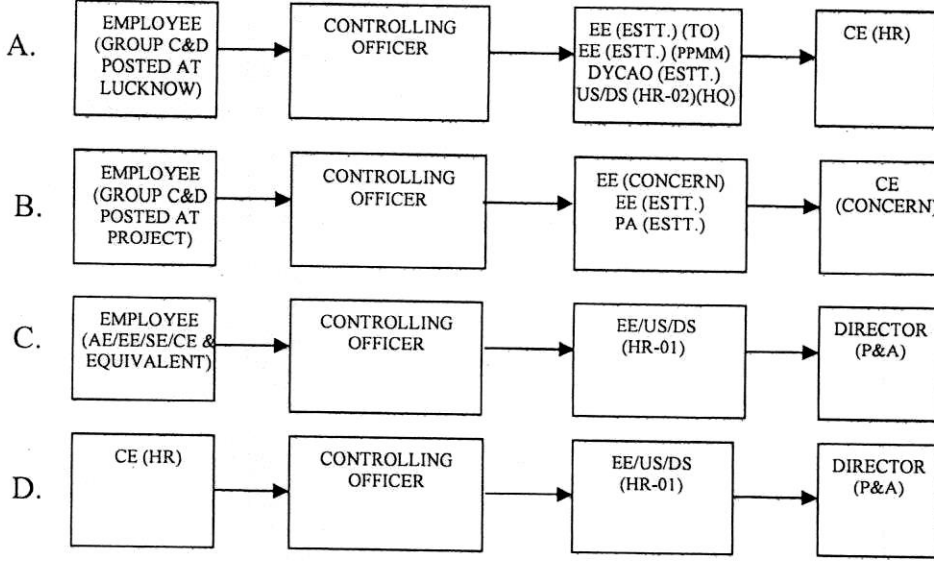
A. EMPLOYEE (GROUP C&D POSTED AT LUCKNOW) → CONTROLLING OFFICER → EE (ESTT.) (TO) EE (ESTT.) (PPMM) DYCAO (ESTT.) US/DS (HR-02)(HQ) → CE (HR)

B. EMPLOYEE (GROUP C&D POSTED AT PROJECT) → CONTROLLING OFFICER → EE (CONCERN) EE (ESTT.) PA (ESTT.) → CE (CONCERN)

C. EMPLOYEE (AE/EE/SE/CE & EQUIVALENT) → CONTROLLING OFFICER → EE/US/DS (HR-01) → DIRECTOR (P&A)

D. CE (HR) → CONTROLLING OFFICER → EE/US/DS (HR-01) → DIRECTOR (P&A)